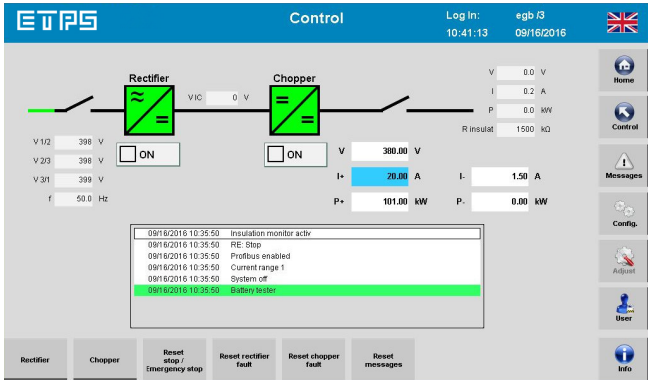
ETPS

Control

Log In: egb /3
10:41:13 09/16/2016

Home

Control

Messages

Config.

Adjust

User

Info

Rectifier

VIC 0 V

Chopper

V 0.0 V
I 0.2 A
P 0.0 kW
R insulat 1500 kΩ

V 1/2 398 V
V 2/3 398 V
V 3/1 399 V
f 50.0 Hz

ON

ON

V 380.00 V
I+ 20.00 A
I- 1.50 A
P+ 101.00 kW
P- 0.00 kW

09/16/2016 10:35:50 Insulation monitor activ
09/16/2016 10:35:50 RE: Stop
09/16/2016 10:35:50 Profibus enabled
09/16/2016 10:35:50 Current range 1
09/16/2016 10:35:50 System off
09/16/2016 10:35:50 Battery tester

Rectifier

Chopper

Reset stop / Emergency stop

Reset rectifier fault

Reset chopper fault

Reset messages